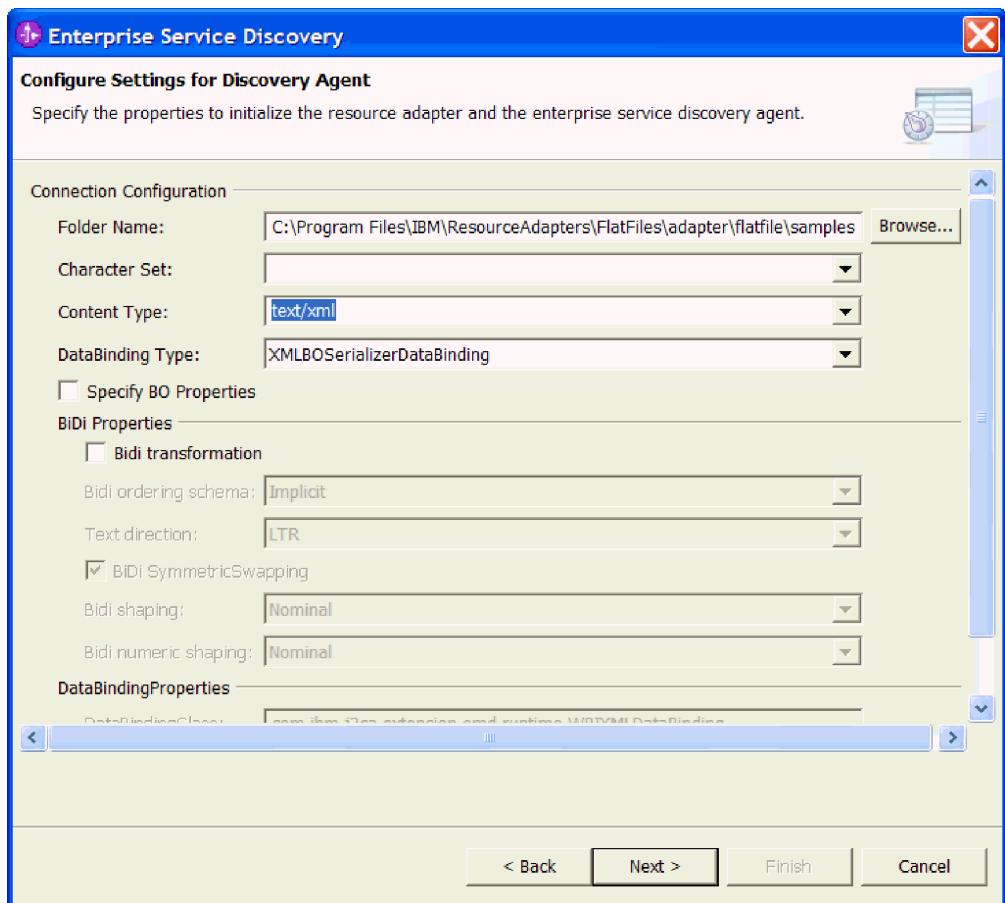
Enterprise Service Discovery

Configure Settings for Discovery Agent

Specify the properties to initialize the resource adapter and the enterprise service discovery agent.

Connection Configuration

Folder Name: C:\Program Files\IBM\ResourceAdapters\FlatFiles\adapter\flatfile\samples Browse...

Character Set:

Content Type: text/xml

DataBinding Type: XMLBOSerializerDataBinding

Specify BO Properties

BiDi Properties

Bidi transformation

Bidi ordering schema: Implicit

Text direction: LTR

BiDi SymmetricSwapping

Bidi shaping: Nominal

Bidi numeric shaping: Nominal

DataBindingProperties

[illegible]

< Back Next > Finish Cancel